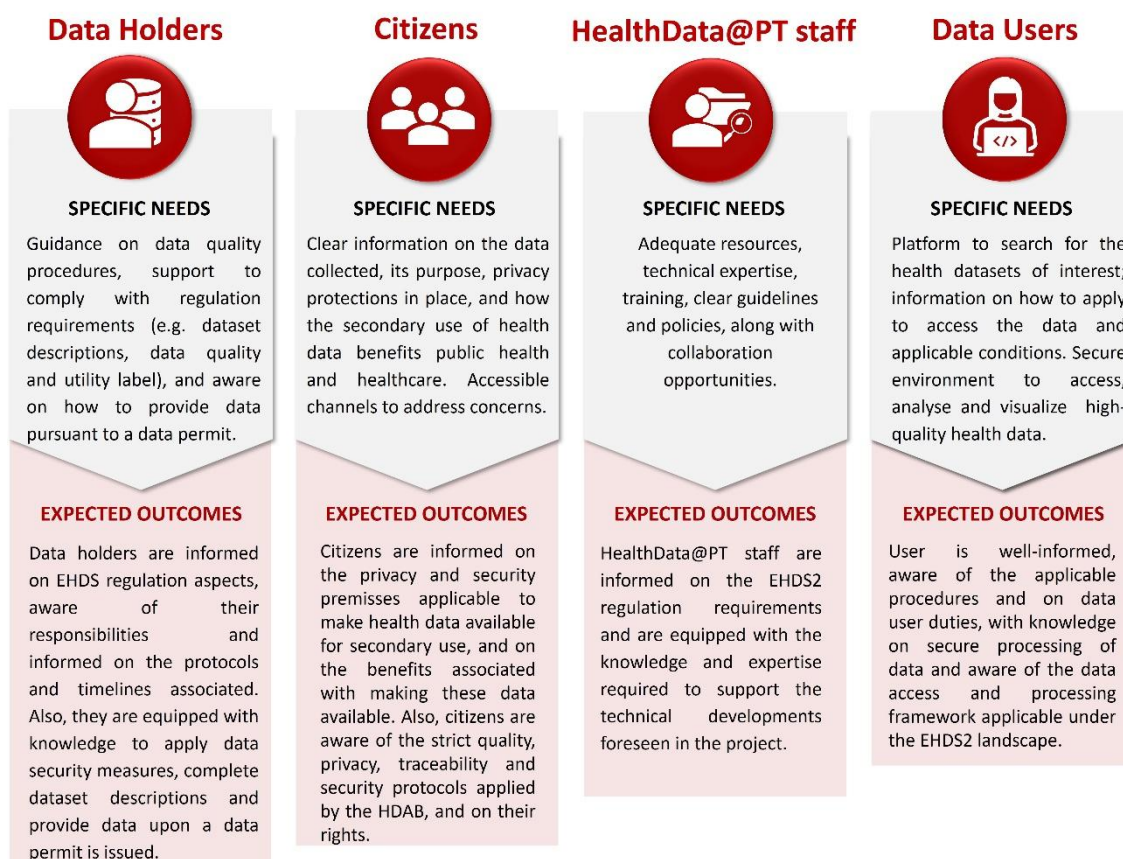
Data Holders

SPECIFIC NEEDS

Guidance on data quality procedures, support to comply with regulation requirements (e.g. dataset descriptions, data quality and utility label), and aware on how to provide data pursuant to a data permit.

EXPECTED OUTCOMES

Data holders are informed on EHDS regulation aspects, aware of their responsibilities and informed on the protocols and timelines associated. Also, they are equipped with knowledge to apply data security measures, complete dataset descriptions and provide data upon a data permit is issued.

Citizens

SPECIFIC NEEDS

Clear information on the data collected, its purpose, privacy protections in place, and how the secondary use of health data benefits public health and healthcare. Accessible channels to address concerns.

EXPECTED OUTCOMES

Citizens are informed on the privacy and security premisses applicable to make health data available for secondary use, and on the benefits associated with making these data available. Also, citizens are aware of the strict quality, privacy, traceability and security protocols applied by the HDAB, and on their rights.

HealthData@PT staff

SPECIFIC NEEDS

Adequate resources, technical expertise, training, clear guidelines and policies, along with collaboration opportunities.

EXPECTED OUTCOMES

HealthData@PT staff are informed on the EHDS2 regulation requirements and are equipped with the knowledge and expertise required to support the technical developments foreseen in the project.

Data Users

</>

SPECIFIC NEEDS

Platform to search for the health datasets of interest; information on how to apply to access the data and applicable conditions. Secure environment to access, analyse and visualize high-quality health data.

EXPECTED OUTCOMES

User is well-informed, aware of the applicable procedures and on data user duties, with knowledge on secure processing of data and aware of the data access and processing framework applicable under the EHDS2 landscape.